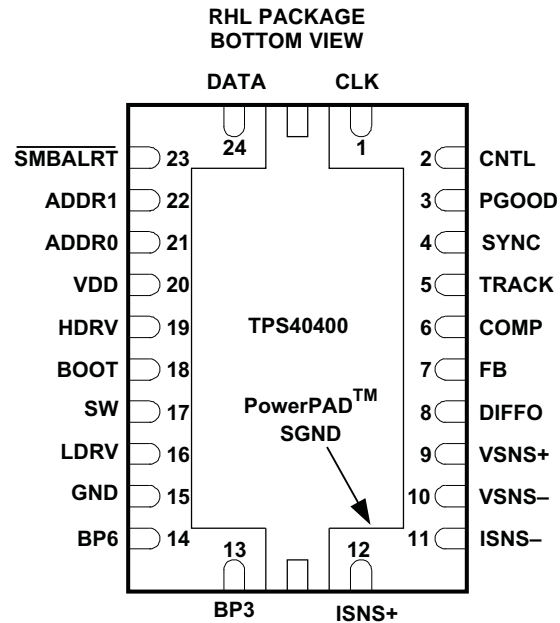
RHL PACKAGE
BOTTOM VIEW

DATA

CLK

24

1

$\overline{\text{SMBALRT}}$ 23

ADDR1 22

ADDR0 21

VDD 20

HDRV 19

BOOT 18

SW 17

LDRV 16

GND 15

BP6 14

2 CNTL

3 PGOOD

4 SYNC

5 TRACK

6 COMP

7 FB

8 DIFFO

9 VSNS+

10 VSNS–

11 ISNS–

TPS40400

PowerPAD$^{TM}$
SGND

13

12

BP3

ISNS+